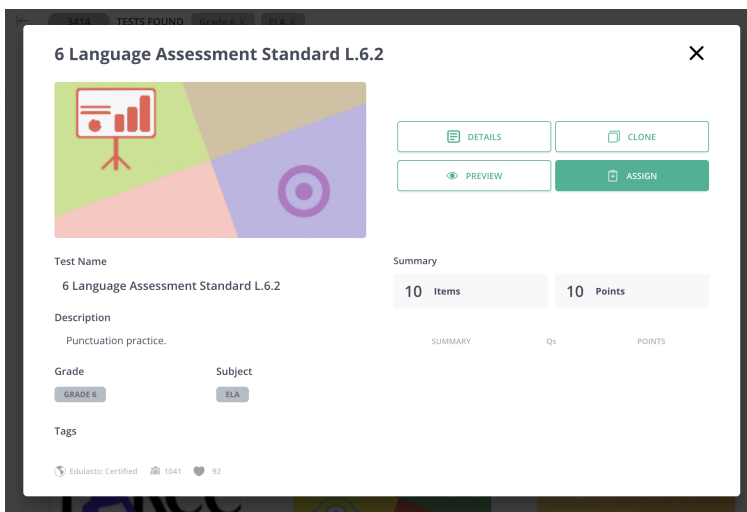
3414 TESTS FOUND Grade 6 × ELA ×

6 Language Assessment Standard L.6.2

DETAILS
CLONE
PREVIEW
ASSIGN

Test Name
6 Language Assessment Standard L.6.2

Description
Punctuation practice.

Grade
GRADE 6

Subject
ELA

Tags

Edulastic Certified 1041 92

Summary
10 Items
10 Points

SUMMARY Qs POINTS